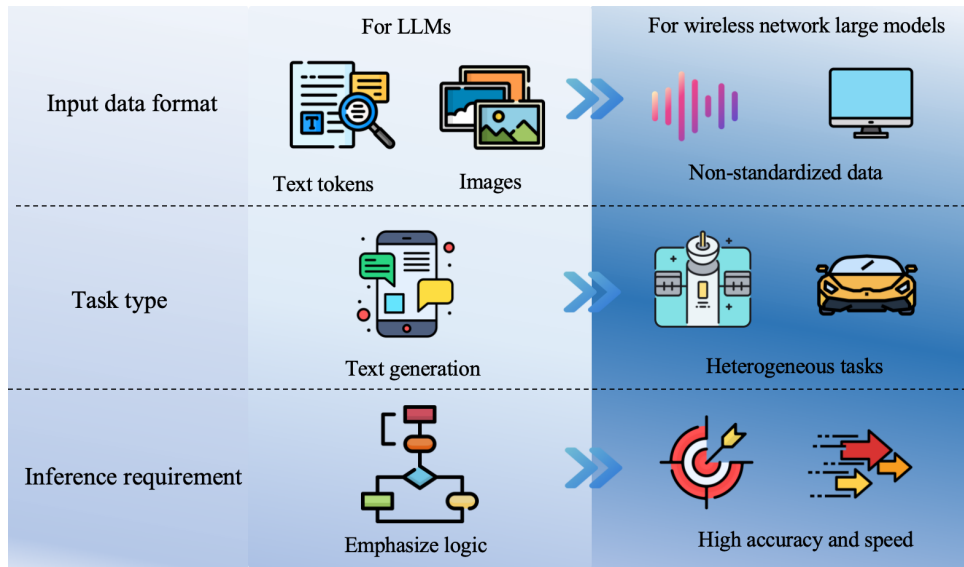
For LLMs

For wireless network large models

Input data format

T

Text tokens

Images

Non-standardized data

Task type

Text generation

Heterogeneous tasks

Inference requirement

Emphasize logic

High accuracy and speed